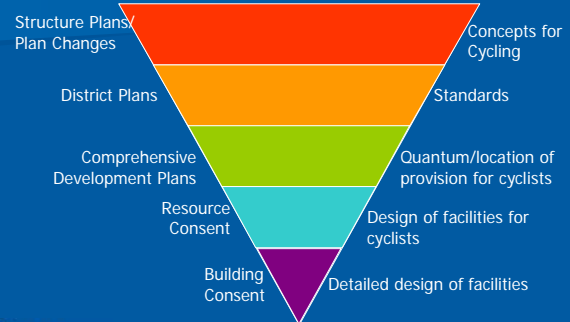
Structure Plans/ Plan Changes

Concepts for Cycling

District Plans

Standards

Comprehensive Development Plans

Quantum/location of provision for cyclists

Resource Consent

Design of facilities for cyclists

Building Consent

Detailed design of facilities